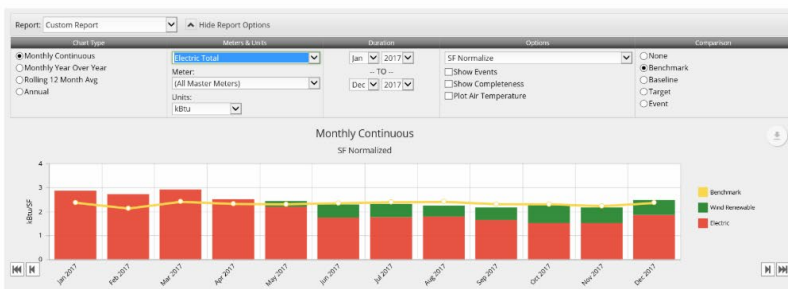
Report: Custom Report
Hide Report Options

| Chart Type | Meters & Units | Duration | Options | Comparison |
|---|---|---|---|---|
| Monthly Continuous<br>Monthly Year Over Year<br>Rolling 12 Month Avg<br>Annual | Electric Total<br>Meter:<br>(All Master Meters)<br>Units:<br>kBtu | Jan 2017<br>-- TO --<br>Dec 2017 | SF Normalize<br>Show Events<br>Show Completeness<br>Plot Air Temperature | None<br>Benchmark<br>Baseline<br>Target<br>Event |

Monthly Continuous
SF Normalized

kBtu/SF

4
3
2
1
0

Jan 2017
Feb 2017
Mar 2017
Apr 2017
May 2017
Jun 2017
Jul 2017
Aug 2017
Sep 2017
Oct 2017
Nov 2017
Dec 2017

Benchmark
Wind Renewable
Electric